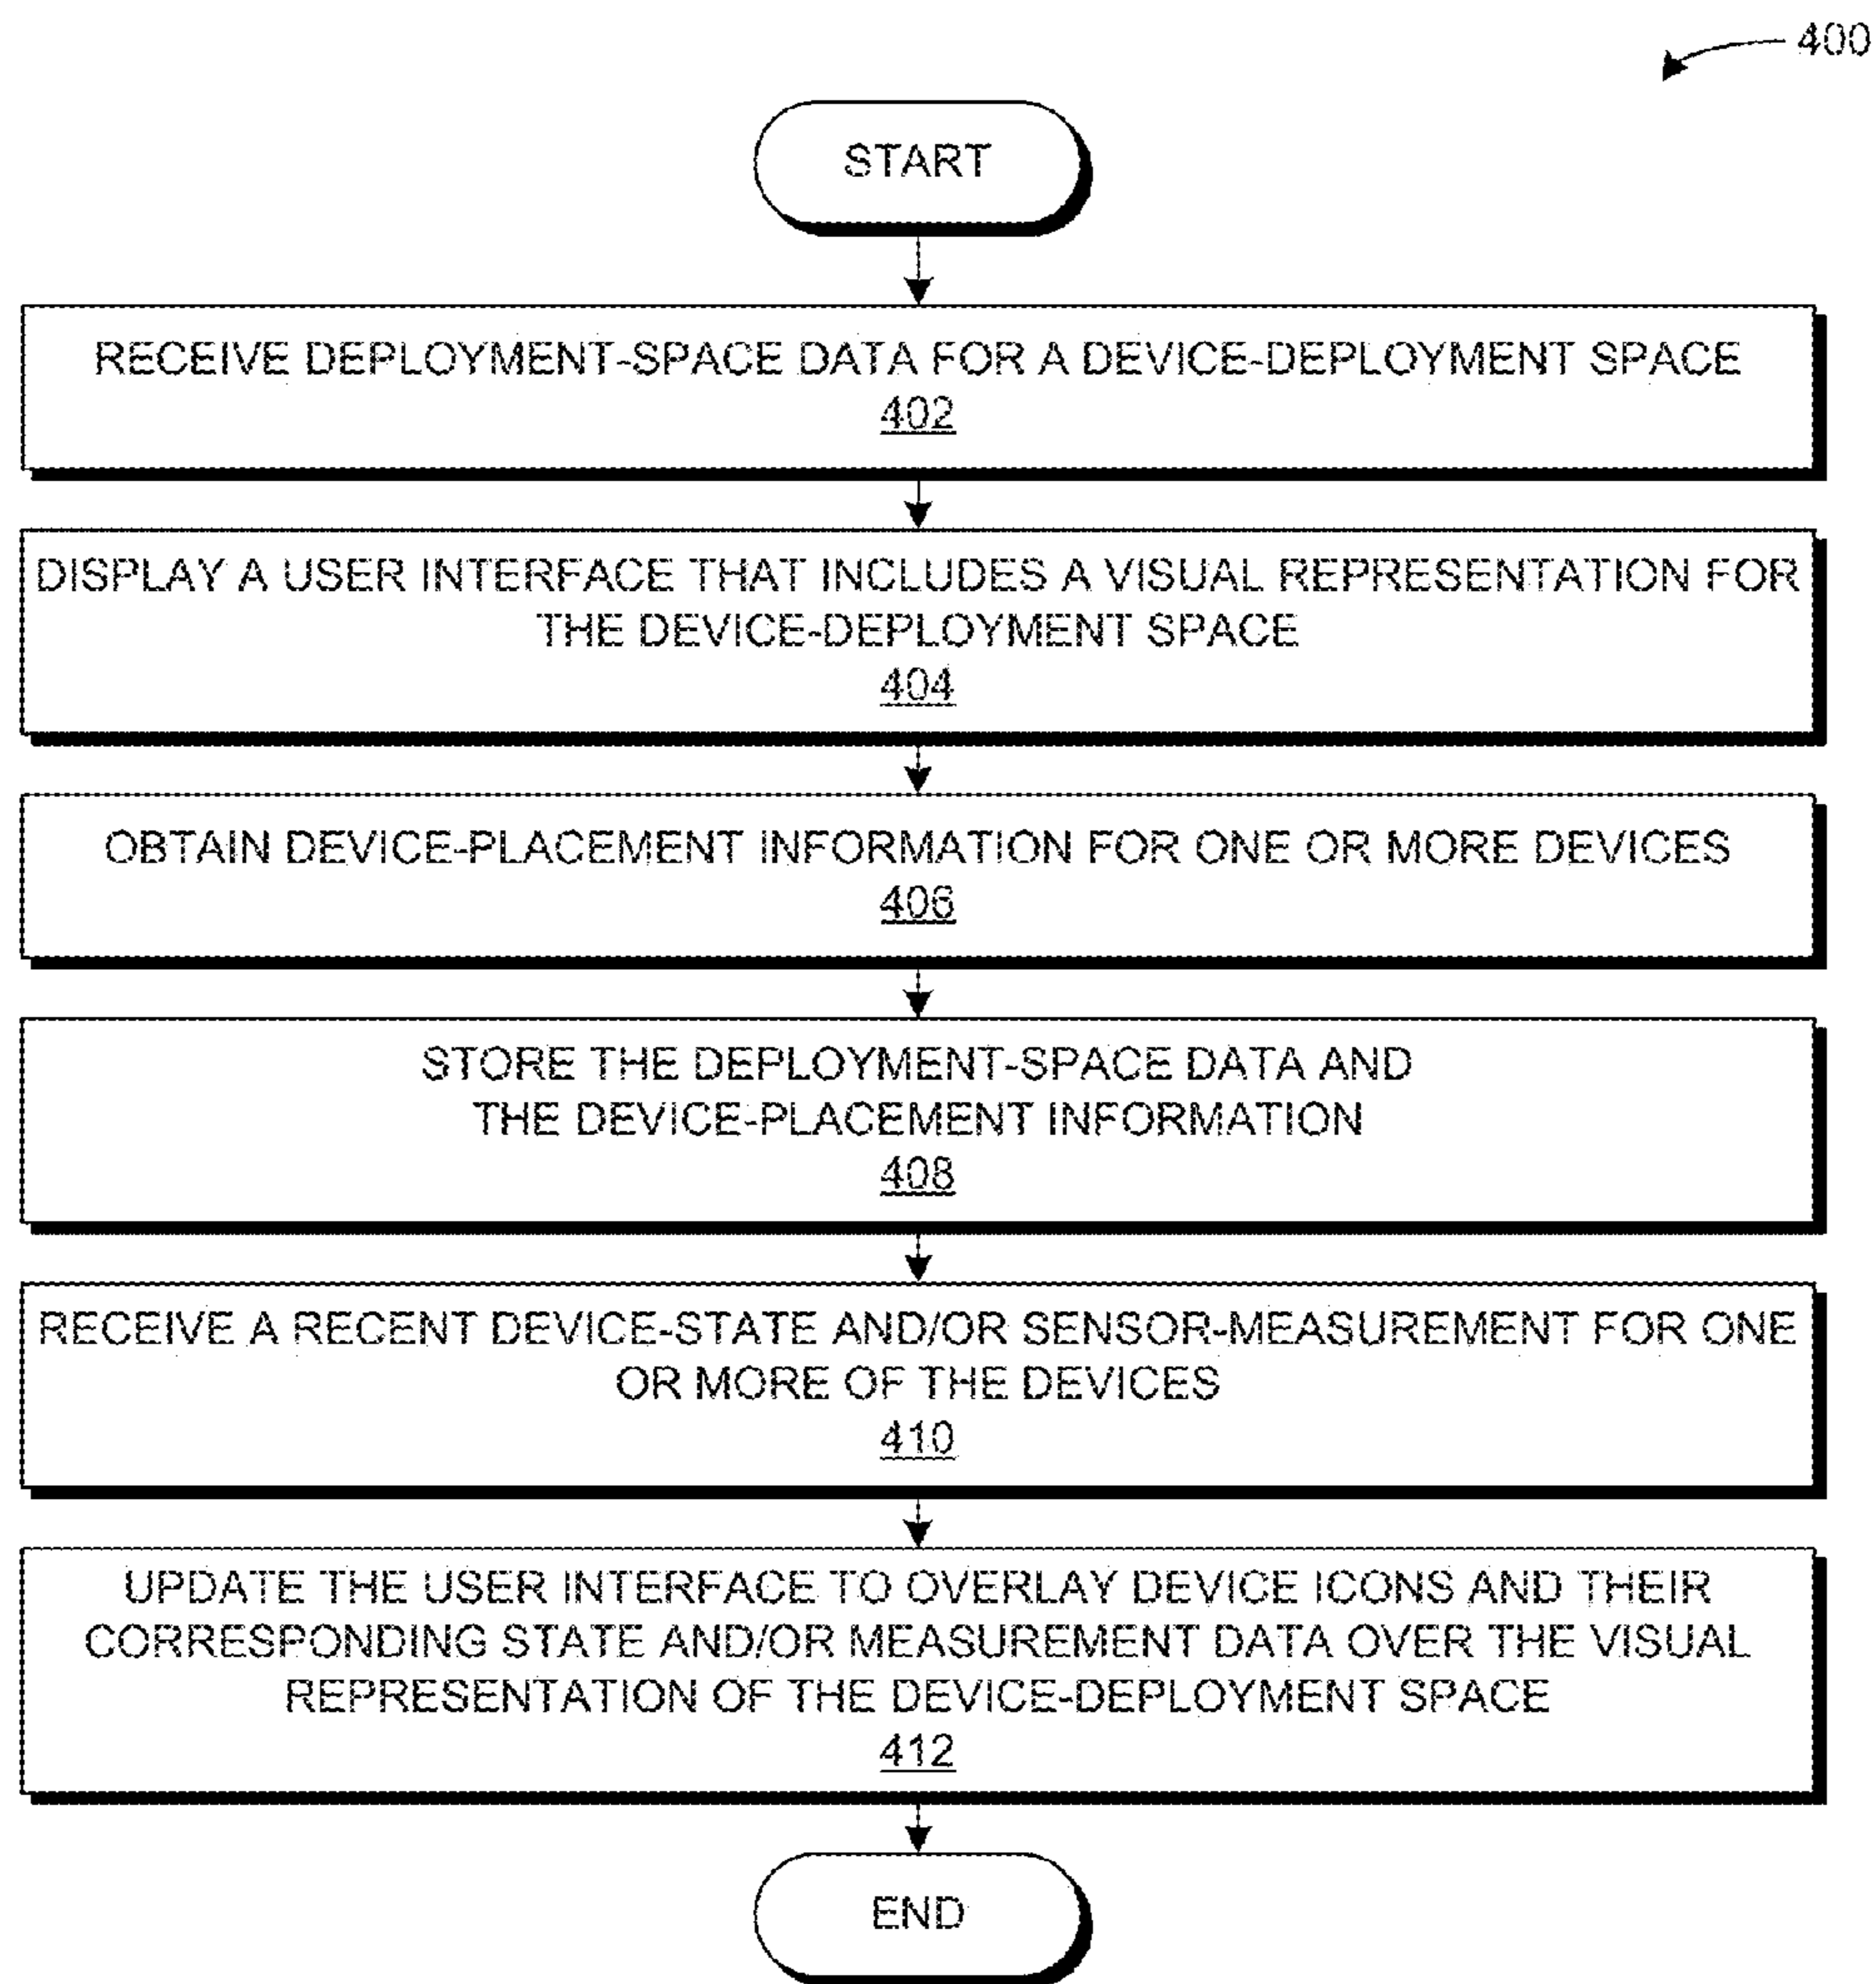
400

START

RECEIVE DEPLOYMENT-SPACE DATA FOR A DEVICE-DEPLOYMENT SPACE
402

DISPLAY A USER INTERFACE THAT INCLUDES A VISUAL REPRESENTATION FOR THE DEVICE-DEPLOYMENT SPACE
404

OBTAIN DEVICE-PLACEMENT INFORMATION FOR ONE OR MORE DEVICES
406

STORE THE DEPLOYMENT-SPACE DATA AND THE DEVICE-PLACEMENT INFORMATION
408

RECEIVE A RECENT DEVICE-STATE AND/OR SENSOR-MEASUREMENT FOR ONE OR MORE OF THE DEVICES
410

UPDATE THE USER INTERFACE TO OVERLAY DEVICE ICONS AND THEIR CORRESPONDING STATE AND/OR MEASUREMENT DATA OVER THE VISUAL REPRESENTATION OF THE DEVICE-DEPLOYMENT SPACE
412

END